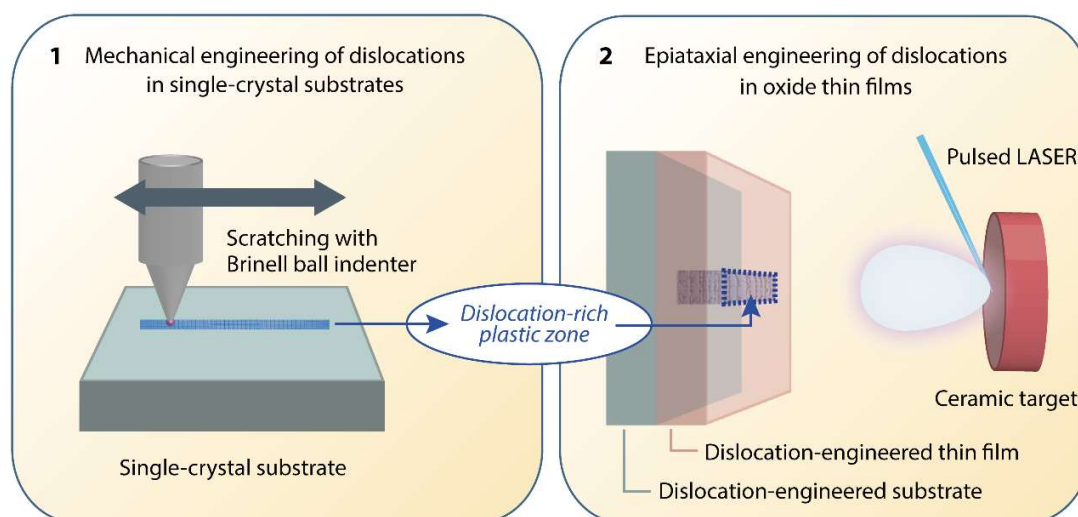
1 Mechanical engineering of dislocations in single-crystal substrates

Scratching with Brinell ball indenter

Single-crystal substrate

Dislocation-rich plastic zone

2 Epiataxial engineering of dislocations in oxide thin films

Pulsed LASER

Ceramic target

Dislocation-engineered thin film

Dislocation-engineered substrate